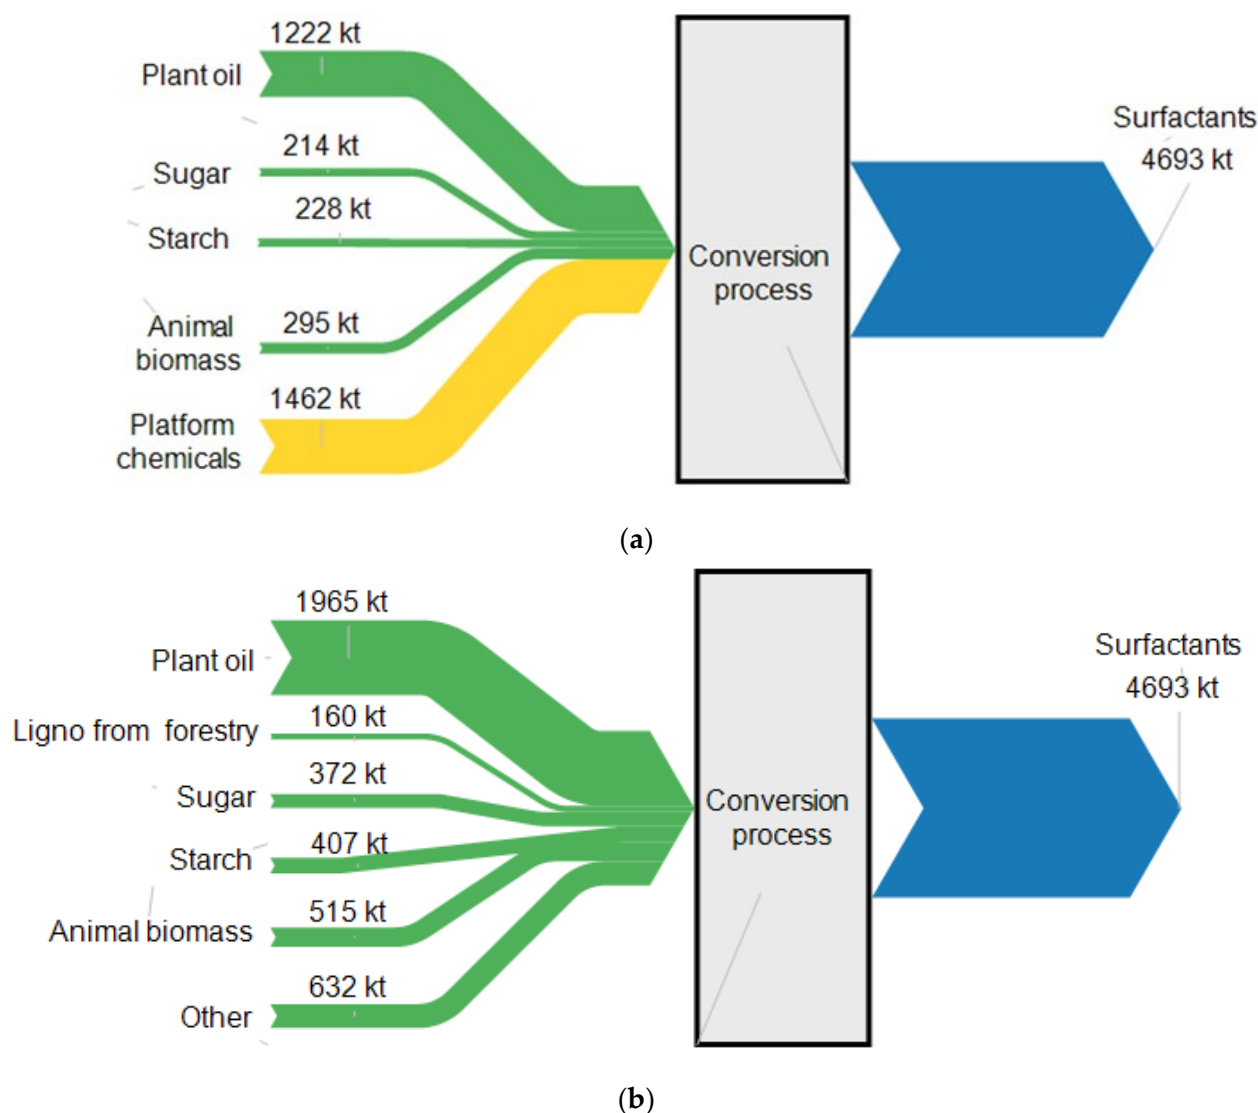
1222 kt
Plant oil
214 kt
Sugar
228 kt
Starch
Animal biomass
295 kt
1462 kt
Platform chemicals
Conversion process
Surfactants
4693 kt

(a)

1965 kt
Plant oil
160 kt
Ligno from forestry
372 kt
Sugar
407 kt
Starch
515 kt
Animal biomass
632 kt
Other
Conversion process
Surfactants
4693 kt

(b)